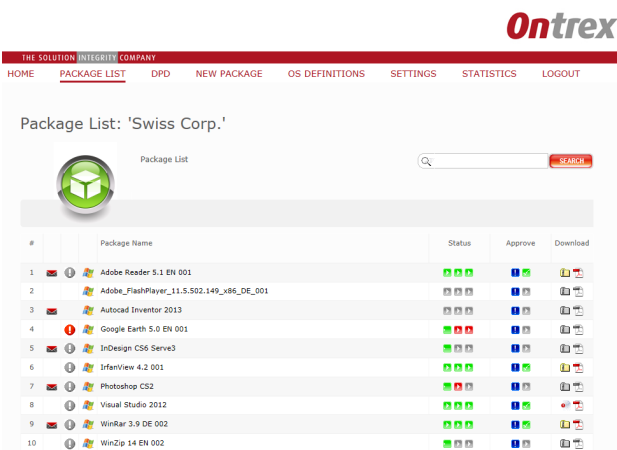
Ontrex

THE SOLUTION INTEGRITY COMPANY

HOME PACKAGE LIST DPD NEW PACKAGE OS DEFINITIONS SETTINGS STATISTICS LOGOUT

Package List: 'Swiss Corp.'

Package List

SEARCH

| # | Package Name | Status | Approve | Download |
|---|---|---|---|---|
| 1 | Adobe Reader 5.1 EN 001 | | | |
| 2 | Adobe_FlashPlayer_11.5.502.149_x86_DE_001 | | | |
| 3 | Autocad Inventor 2013 | | | |
| 4 | Google Earth 5.0 EN 001 | | | |
| 5 | InDesign CS6 Serve3 | | | |
| 6 | IrfanView 4.2 001 | | | |
| 7 | Photoshop CS2 | | | |
| 8 | Visual Studio 2012 | | | |
| 9 | WinRar 3.9 DE 002 | | | |
| 10 | WinZip 14 EN 002 | | | |